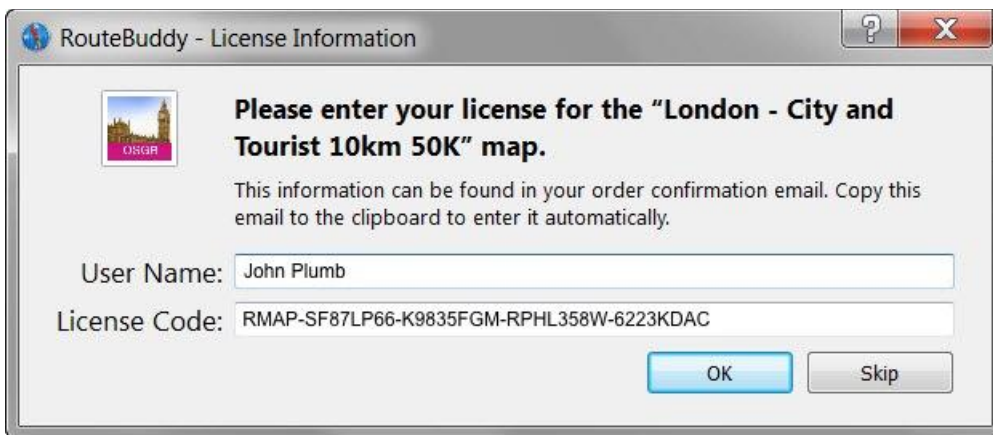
RouteBuddy - License Information

?

X

OSGB

Please enter your license for the “London - City and Tourist 10km 50K” map.

This information can be found in your order confirmation email. Copy this email to the clipboard to enter it automatically.

User Name: John Plumb

License Code: RMAP-SF87LP66-K9835FGM-RPHL358W-6223KDAC

OK

Skip